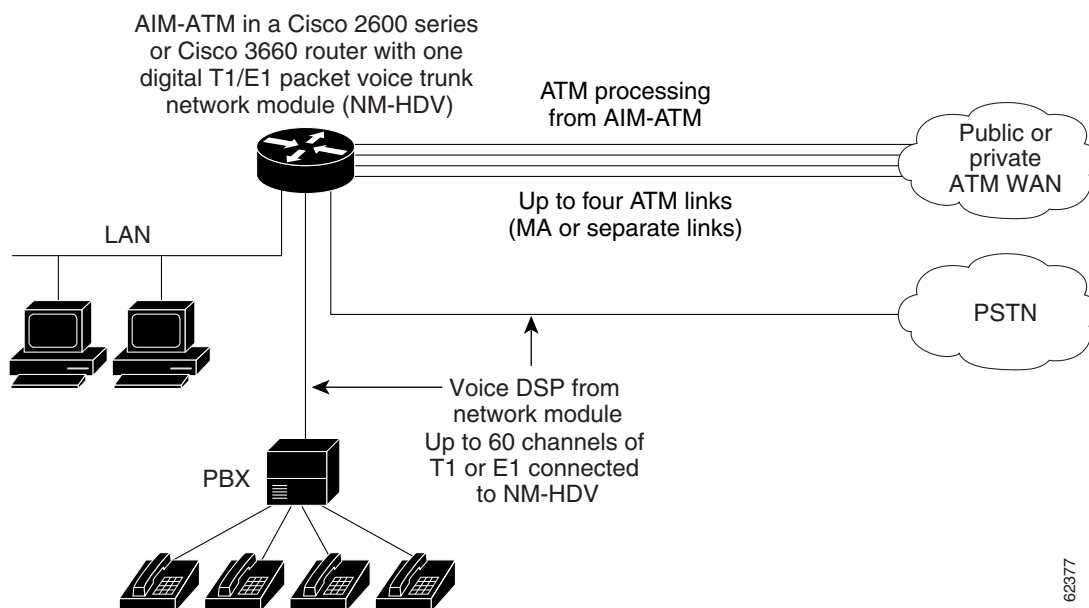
AIM-ATM in a Cisco 2600 series or Cisco 3660 router with one digital T1/E1 packet voice trunk network module (NM-HDV)

ATM processing from AIM-ATM

Public or private ATM WAN

Up to four ATM links (MA or separate links)

LAN

PSTN

Voice DSP from network module
Up to 60 channels of T1 or E1 connected to NM-HDV

PBX

62377